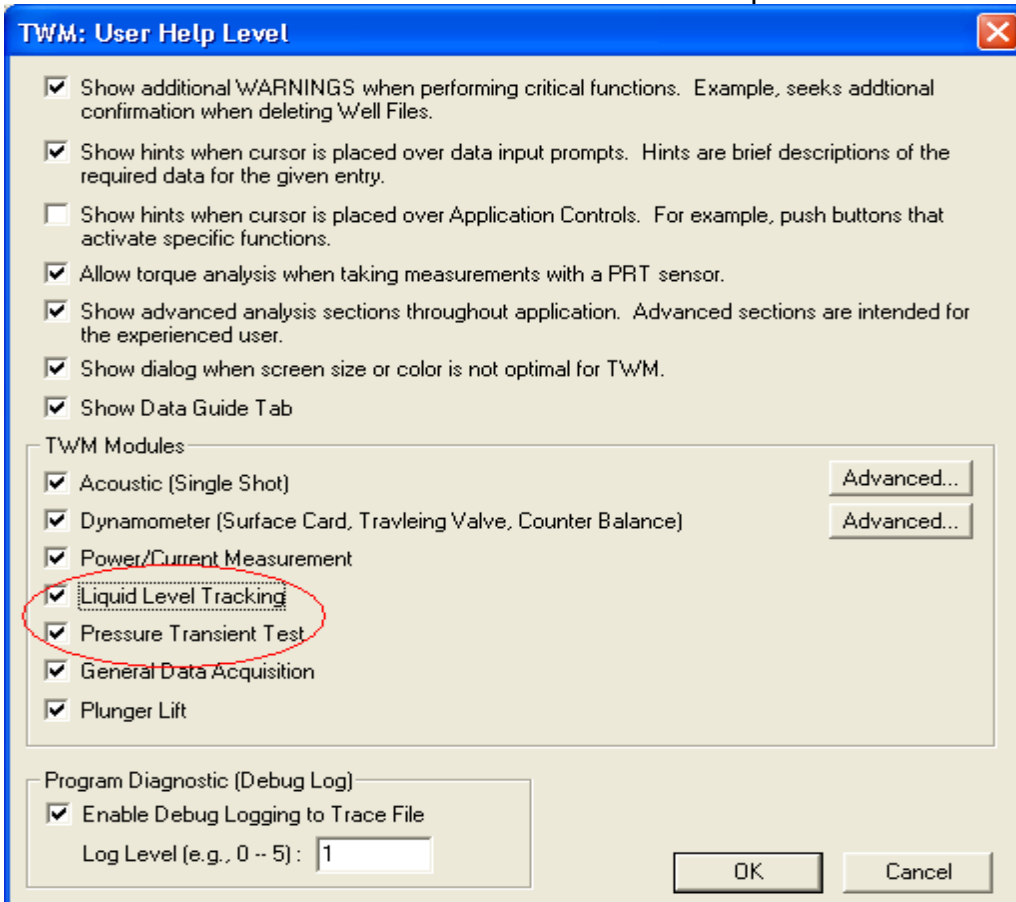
TWM: User Help Level

Show additional WARNINGS when performing critical functions. Example, seeks addtional confirmation when deleting Well Files.

Show hints when cursor is placed over data input prompts. Hints are brief descriptions of the required data for the given entry.

Show hints when cursor is placed over Application Controls. For example, push buttons that activate specific functions.

Allow torque analysis when taking measurements with a PRT sensor.

Show advanced analysis sections throughout application. Advanced sections are intended for the experienced user.

Show dialog when screen size or color is not optimal for TWM.

Show Data Guide Tab

TWM Modules

Acoustic (Single Shot)

Advanced...

Dynamometer (Surface Card, Travleing Valve, Counter Balance)

Advanced...

Power/Current Measurement

Liquid Level Tracking

Pressure Transient Test

General Data Acquisition

Plunger Lift

Program Diagnostic (Debug Log)

Enable Debug Logging to Trace File

Log Level (e.g., 0 -- 5) : 1

OK

Cancel